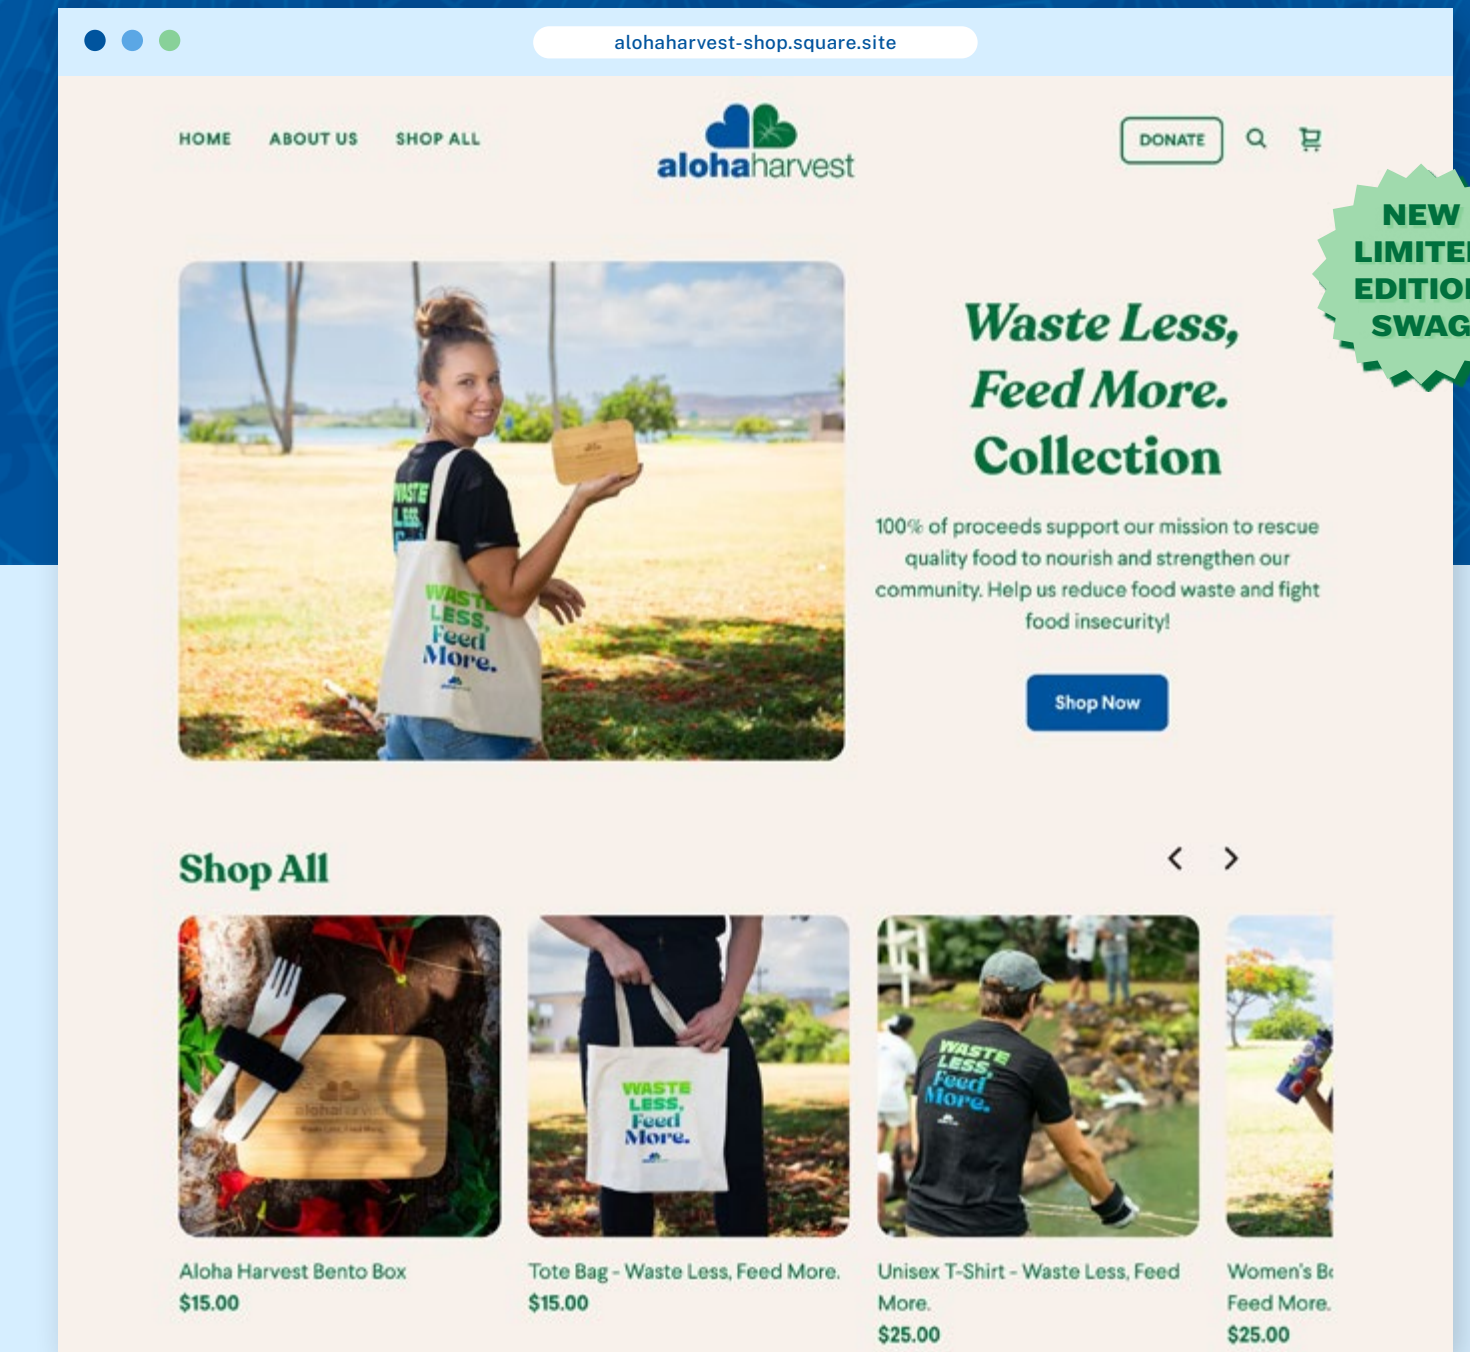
alohaharvest-shop.square.site

HOME ABOUT US SHOP ALL

alohaharvest

DONATE

NEW LIMITE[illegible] EDITIO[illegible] SWAG

Waste Less, Feed More. Collection

100% of proceeds support our mission to rescue quality food to nourish and strengthen our community. Help us reduce food waste and fight food insecurity!

Shop Now

Shop All

WASTE LESS, Feed More.

Aloha Harvest Bento Box
$15.00

Tote Bag - Waste Less, Feed More.
$15.00

Unisex T-Shirt - Waste Less, Feed More.
$25.00

Women's B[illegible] Feed More.
$25.00